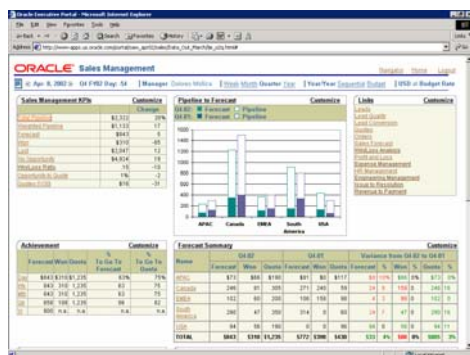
Oracle Executive Portal - Microsoft Internet Explorer

File Edit View Favorites Tools Help

ORACLE Sales Management

Navigator Home Logout

Apr. 8, 2002 | FY02 Day: 54 | Manager Dolores Mollica | Week Month Quarter Year | Year/Year Sequential Budget | USD | Budget Rate

Sales Management KPIs Customize

| | | Change |
|---|---|---|
| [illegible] | $2,312 | 20% |
| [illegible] | $1,133 | 17 |
| Forecast | $843 | 5 |
| Won | $310 | -65 |
| Lost | $3,047 | 12 |
| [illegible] | $4,834 | 19 |
| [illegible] | 19 | -13 |
| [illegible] | 1% | -2 |
| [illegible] | $16 | -31 |

Pipeline to Forecast Customize

Q4-02: Forecast Pipeline
Q4-01: Forecast Pipeline

1400
1200
1000
800
600
400
200
0

APAC Canada EMEA South America USA

Links Customize

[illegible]

Achievement Customize

| | Forecast | Won | Quota | % To Go To Forecast | % To Go To Quota |
|---|---|---|---|---|---|
| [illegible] | $843 | $310 | $1,235 | 63% | 75% |
| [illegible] | 843 | 310 | 1,235 | 63 | 75 |
| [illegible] | 843 | 310 | 1,235 | 63 | 75 |
| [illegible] | 856 | 108 | 1,235 | 66 | 82 |
| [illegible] | 800 | n.a. | n.a. | n.a. | n.a. |

Forecast Summary Customize

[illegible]

TOTAL $843 $310 $1,235 $772 $398 $438